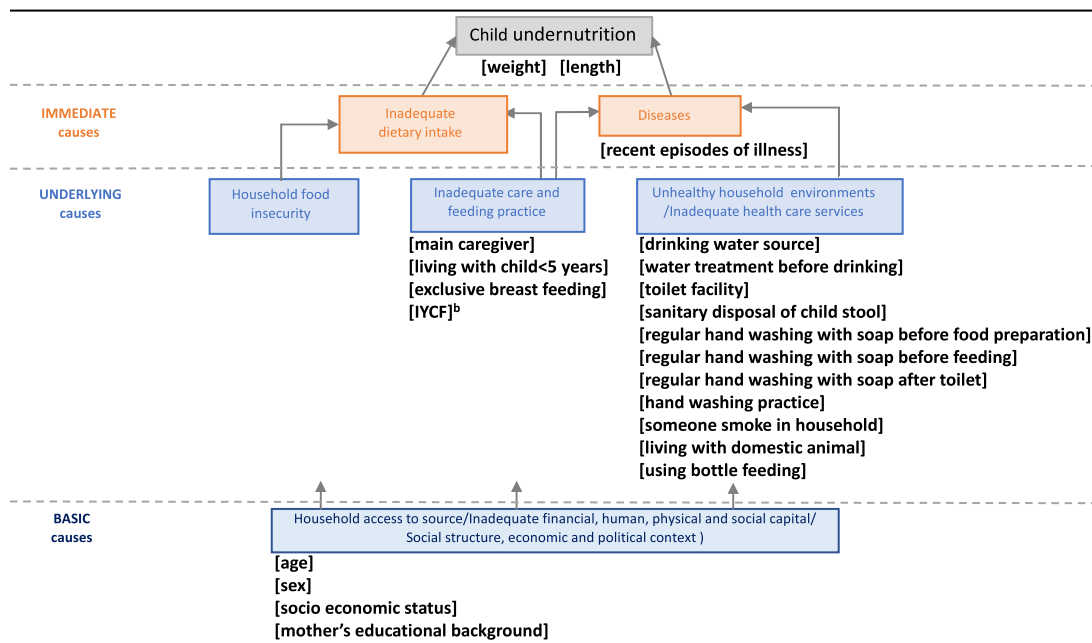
Child undernutrition

[weight] [length]

IMMEDIATE causes

Inadequate dietary intake

Diseases

[recent episodes of illness]

UNDERLYING causes

Household food insecurity

Inadequate care and feeding practice

[main caregiver]
[living with child<5 years]
[exclusive breast feeding]
[IYCF]$^{b}$

Unhealthy household environments /Inadequate health care services

[drinking water source]
[water treatment before drinking]
[toilet facility]
[sanitary disposal of child stool]
[regular hand washing with soap before food preparation]
[regular hand washing with soap before feeding]
[regular hand washing with soap after toilet]
[hand washing practice]
[someone smoke in household]
[living with domestic animal]
[using bottle feeding]

BASIC causes

Household access to source/Inadequate financial, human, physical and social capital/ Social structure, economic and political context )

[age]
[sex]
[socio economic status]
[mother's educational background]